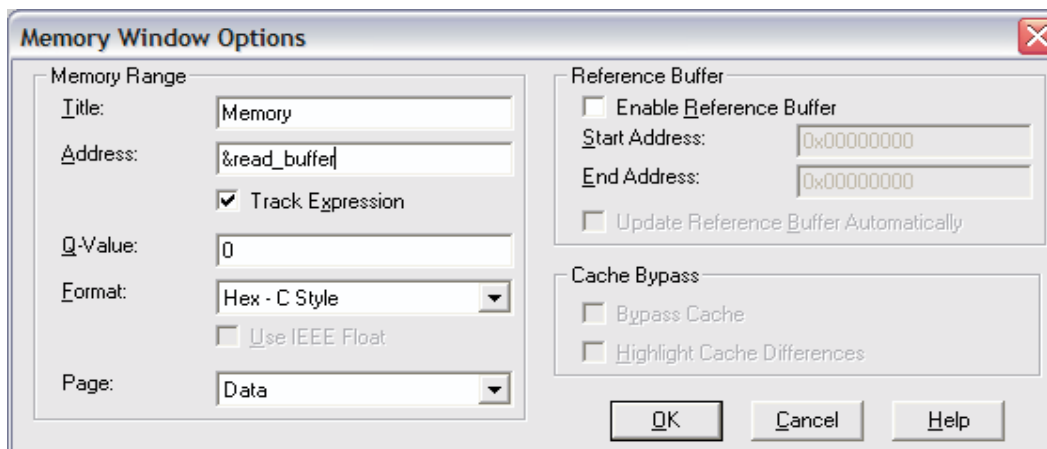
Memory Window Options

Memory Range

Title: Memory

Address: &read_buffer

Track Expression

Q-Value: 0

Format: Hex - C Style

Use IEEE Float

Page: Data

Reference Buffer

Enable Reference Buffer

Start Address: 0x00000000

End Address: 0x00000000

Update Reference Buffer Automatically

Cache Bypass

Bypass Cache

Highlight Cache Differences

OK Cancel Help